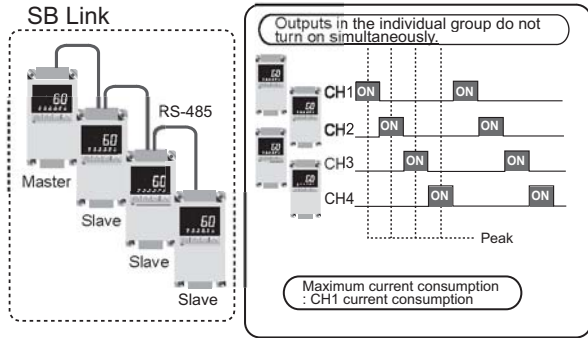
SB Link

60

RS-485

60

Master

60

Slave

60

Slave

Slave

Outputs in the individual group do not turn on simultaneously.

60

60

CH1 ON ON

CH2 ON ON

60

60

CH3 ON ON

CH4 ON ON

Peak

Maximum current consumption : CH1 current consumption